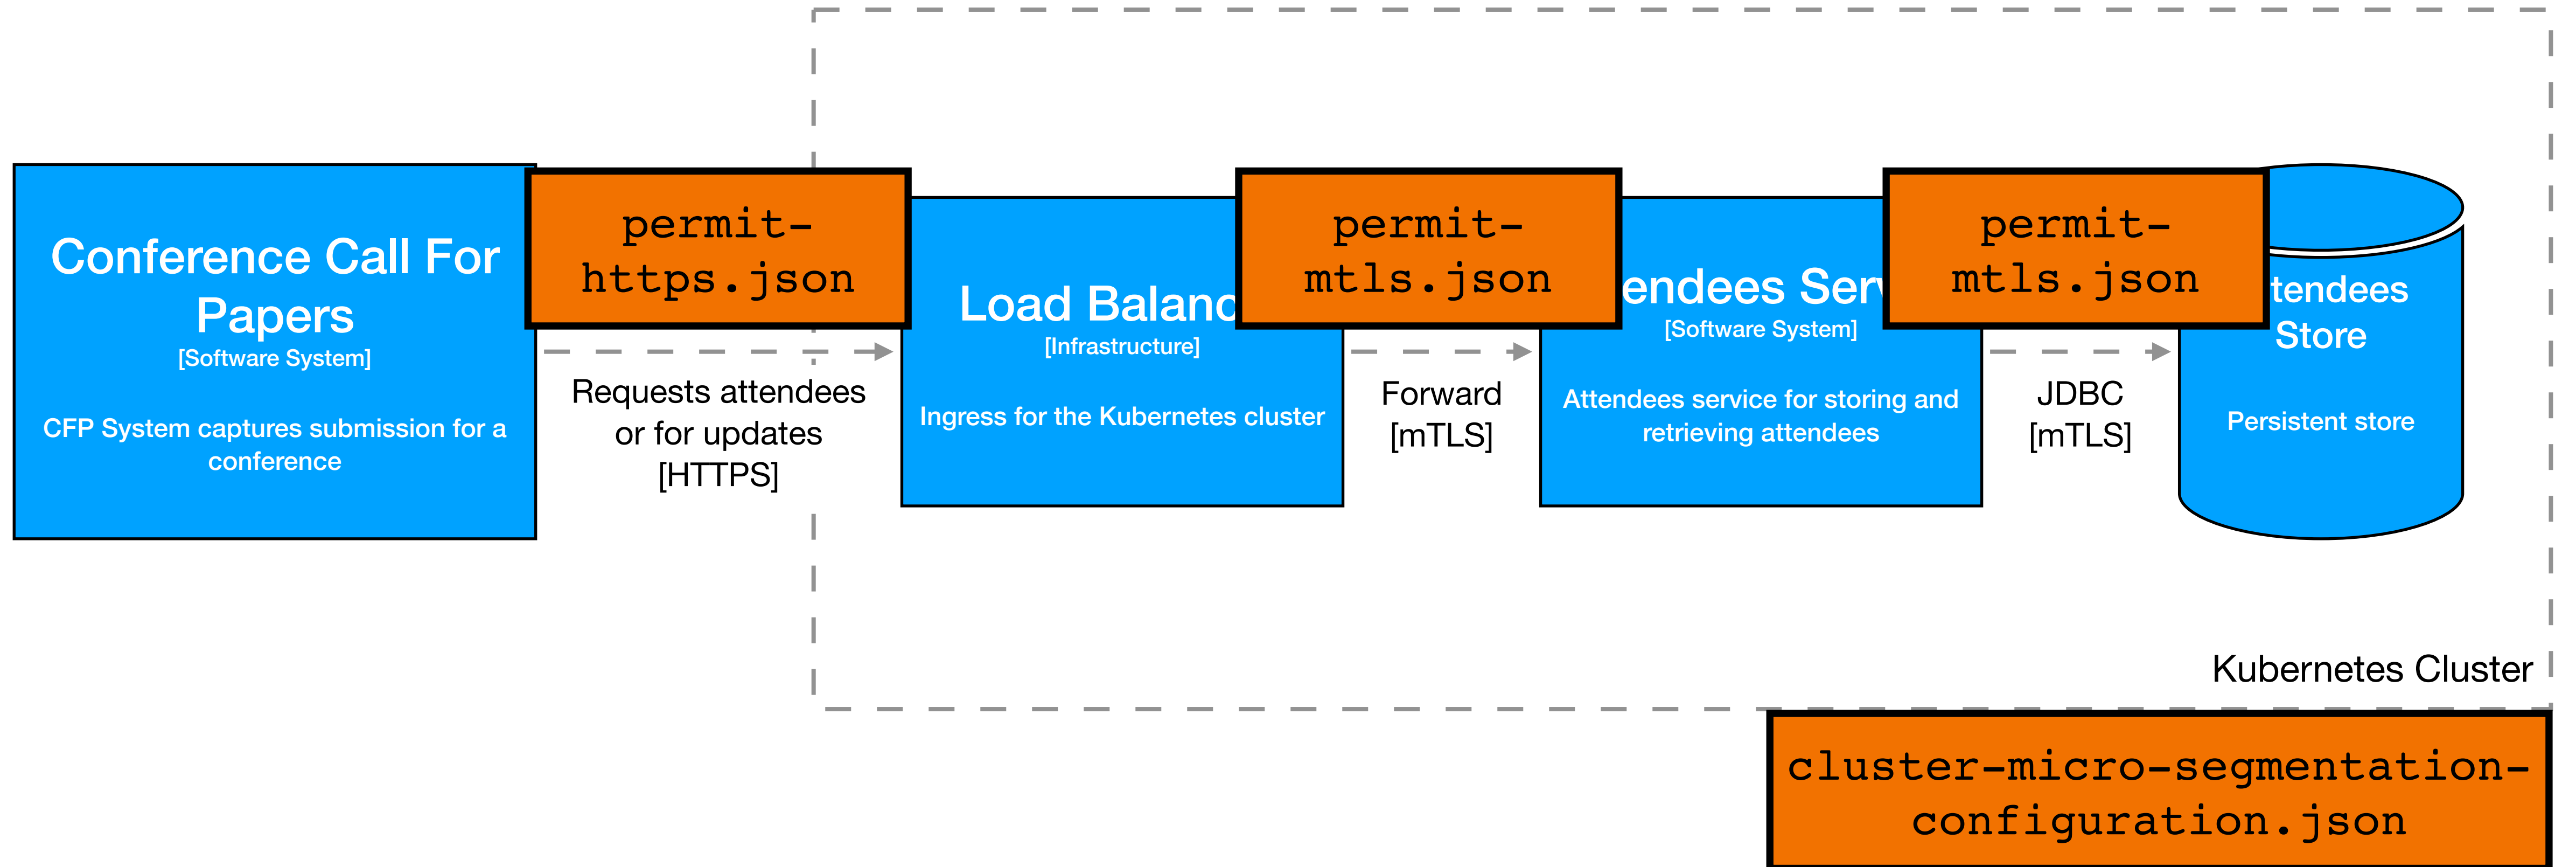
Conference Call For Papers
[Software System]

CFP System captures submission for a conference

permit-https.json

Requests attendees or for updates
[HTTPS]

Load Balanc
[Infrastructure]

Ingress for the Kubernetes cluster

permit-mtls.json

Forward
[mTLS]

endees Serv
[Software System]

Attendees service for storing and retrieving attendees

permit-mtls.json

JDBC
[mTLS]

tendees Store

Persistent store

Kubernetes Cluster

cluster-micro-segmentation-configuration.json